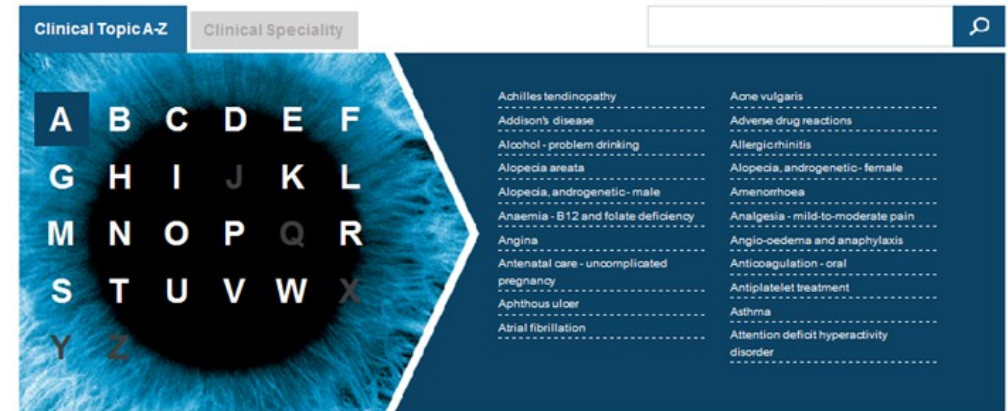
Clinical Topic A-Z
Clinical Speciality

A B C D E F
G H I J K L
M N O P Q R
S T U V W X
Y Z

Achilles tendinopathy
Addison's disease
Alcohol - problem drinking
Alopecia areata
Alopecia, androgenetic - male
Anaemia - B12 and folate deficiency
Angina
Antenatal care - uncomplicated pregnancy
Aphthous ulcer
Atrial fibrillation

Acne vulgaris
Adverse drug reactions
Allergic rhinitis
Alopecia, androgenetic - female
Amenorrhoea
Analgesia - mild-to-moderate pain
Angio-oedema and anaphylaxis
Anticoagulation - oral
Antiplatelet treatment
Asthma
Attention deficit hyperactivity disorder